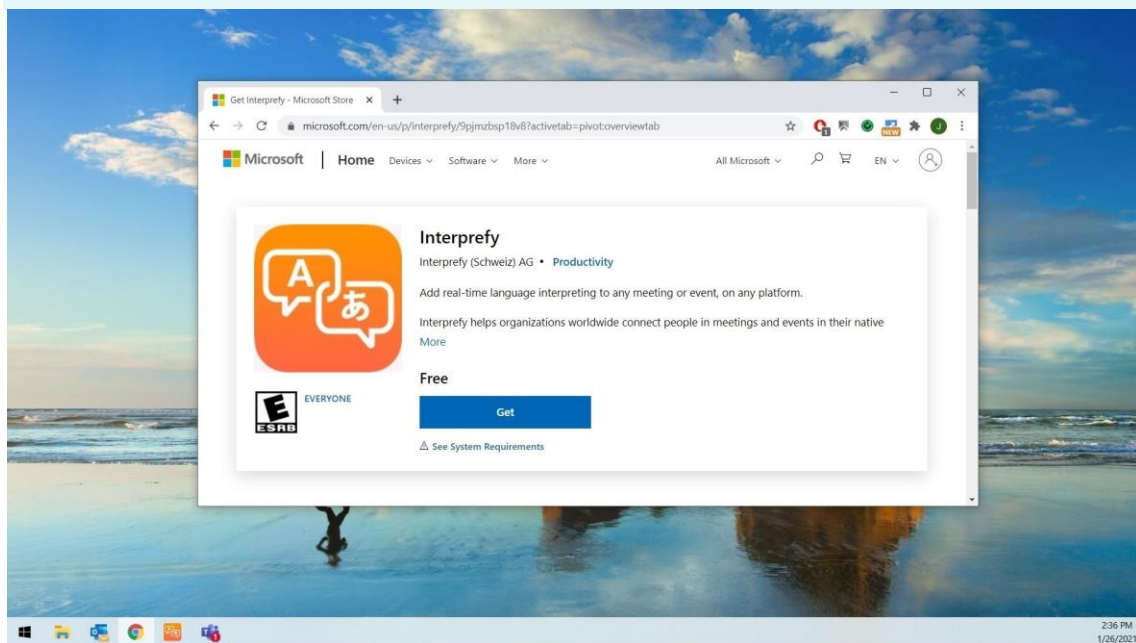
Get Interprefy - Microsoft Store ×  +

microsoft.com/en-us/p/interprefy/9pjmzbsp18v8?activetab=pivot:overviewtab

NEW

J

Microsoft | Home Devices Software More

All Microsoft

EN

A あ

Interprefy

Interprefy (Schweiz) AG • Productivity

Add real-time language interpreting to any meeting or event, on any platform.

Interprefy helps organizations worldwide connect people in meetings and events in their native

More

Free

E ESRB

EVERYONE

Get

⚠ See System Requirements

2:36 PM
1/26/2021